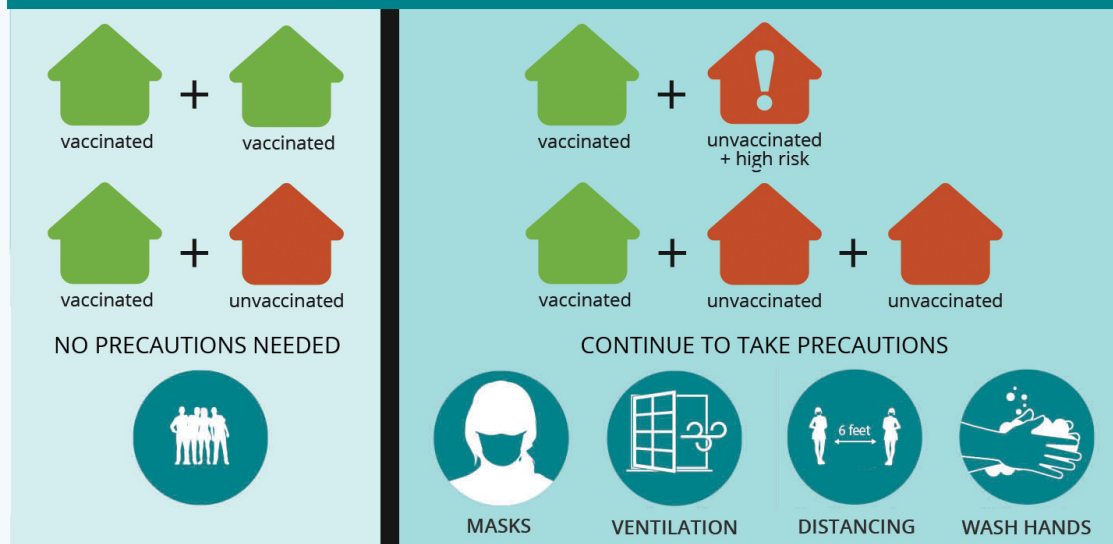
+

vaccinated

vaccinated

+

vaccinated

unvaccinated

NO PRECAUTIONS NEEDED

+

vaccinated

unvaccinated + high risk

+ +

vaccinated

unvaccinated

unvaccinated

CONTINUE TO TAKE PRECAUTIONS

6 feet

MASKS

VENTILATION

DISTANCING

WASH HANDS